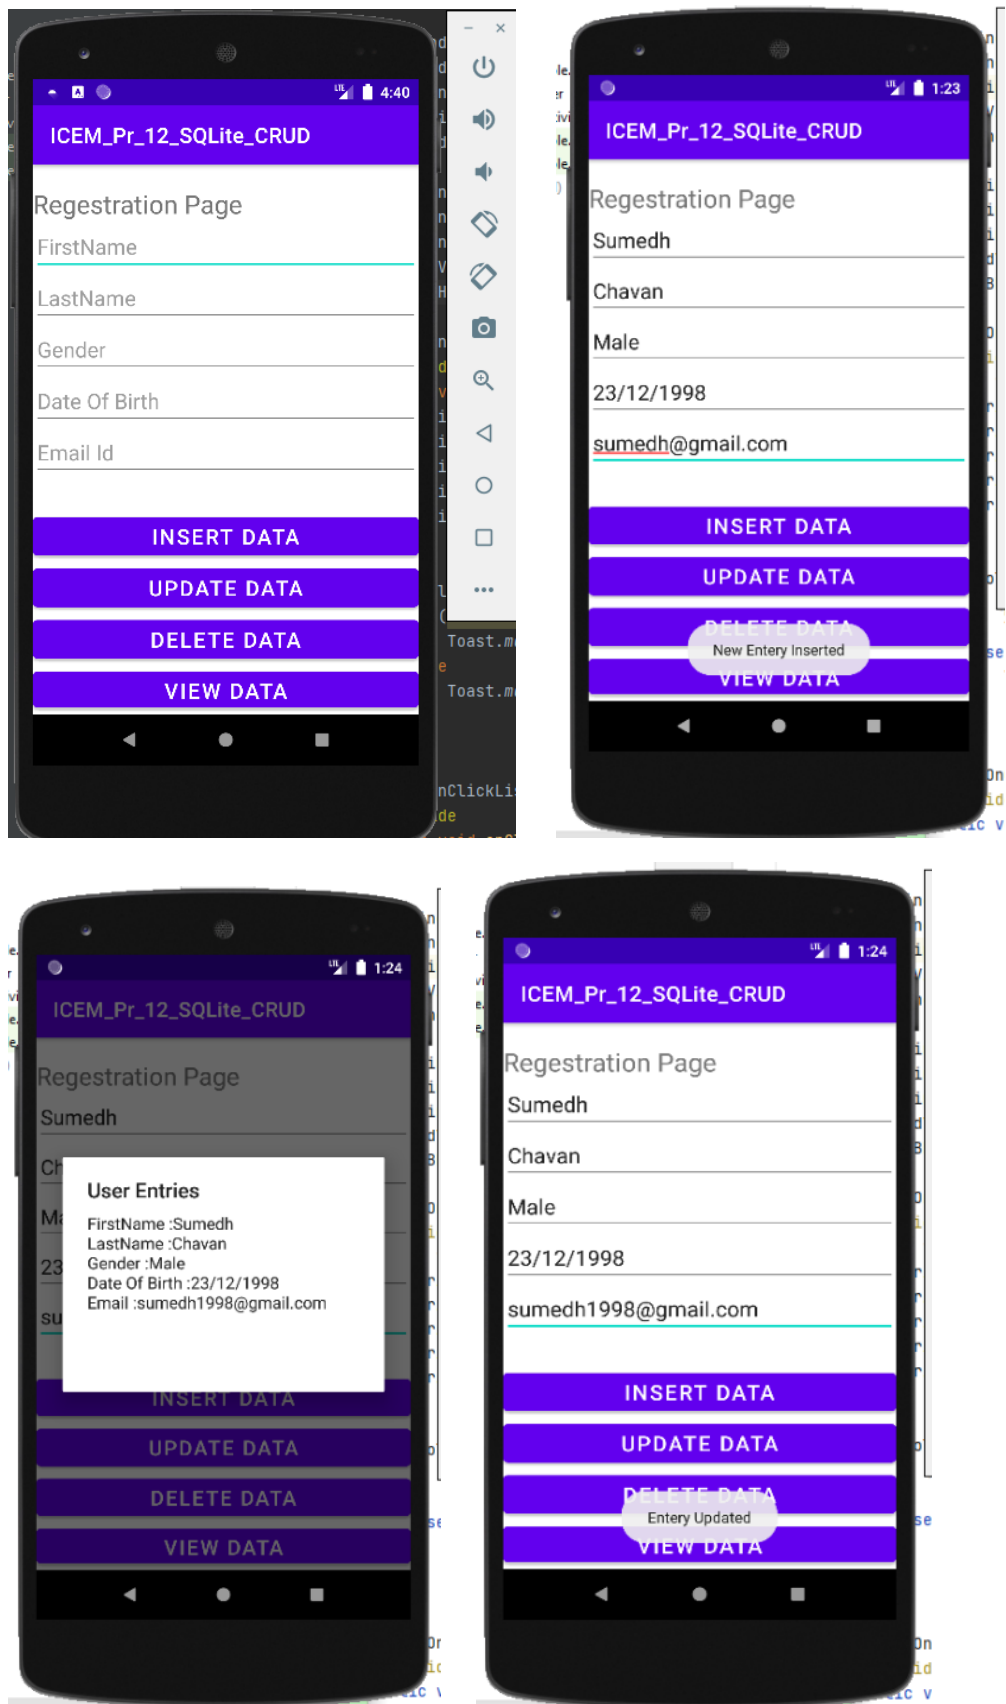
4:40
ICEM_Pr_12_SQLite_CRUD
Regestration Page
FirstName
LastName
Gender
Date Of Birth
Email Id
INSERT DATA
UPDATE DATA
DELETE DATA
VIEW DATA

Toast.m
Toast.m
nClickLi

1:23
ICEM_Pr_12_SQLite_CRUD
Regestration Page
Sumedh
Chavan
Male
23/12/1998
sumedh@gmail.com
INSERT DATA
UPDATE DATA
DELETE DATA
New Entery Inserted
VIEW DATA

1:24
ICEM_Pr_12_SQLite_CRUD
Regestration Page
Sumedh
User Entries
FirstName :Sumedh
LastName :Chavan
Gender :Male
Date Of Birth :23/12/1998
Email :sumedh1998@gmail.com
INSERT DATA
UPDATE DATA
DELETE DATA
VIEW DATA

1:24
ICEM_Pr_12_SQLite_CRUD
Regestration Page
Sumedh
Chavan
Male
23/12/1998
sumedh1998@gmail.com
INSERT DATA
UPDATE DATA
DELETE DATA
Entery Updated
VIEW DATA